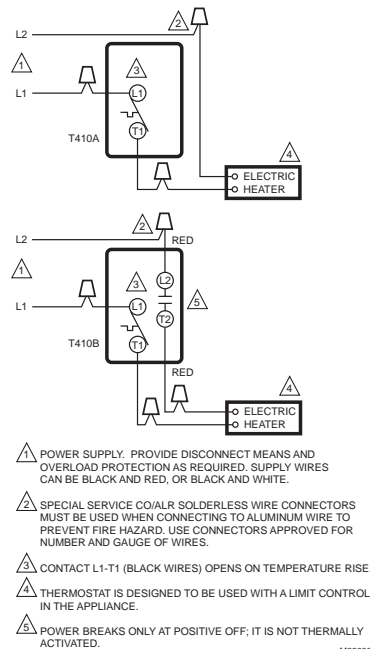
2

L2

1

3

L1

L1

T410A

T1

4

ELECTRIC
HEATER

2

L2

RED

1

3

L2

L1

L1

5

T2

T410B

T1

RED

4

ELECTRIC
HEATER

1 POWER SUPPLY. PROVIDE DISCONNECT MEANS AND OVERLOAD PROTECTION AS REQUIRED. SUPPLY WIRES CAN BE BLACK AND RED, OR BLACK AND WHITE.

2 SPECIAL SERVICE CO/ALR SOLDERLESS WIRE CONNECTORS MUST BE USED WHEN CONNECTING TO ALUMINUM WIRE TO PREVENT FIRE HAZARD. USE CONNECTORS APPROVED FOR NUMBER AND GAUGE OF WIRES.

3 CONTACT L1-T1 (BLACK WIRES) OPENS ON TEMPERATURE RISE

4 THERMOSTAT IS DESIGNED TO BE USED WITH A LIMIT CONTROL IN THE APPLIANCE.

5 POWER BREAKS ONLY AT POSITIVE OFF; IT IS NOT THERMALLY ACTIVATED.

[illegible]